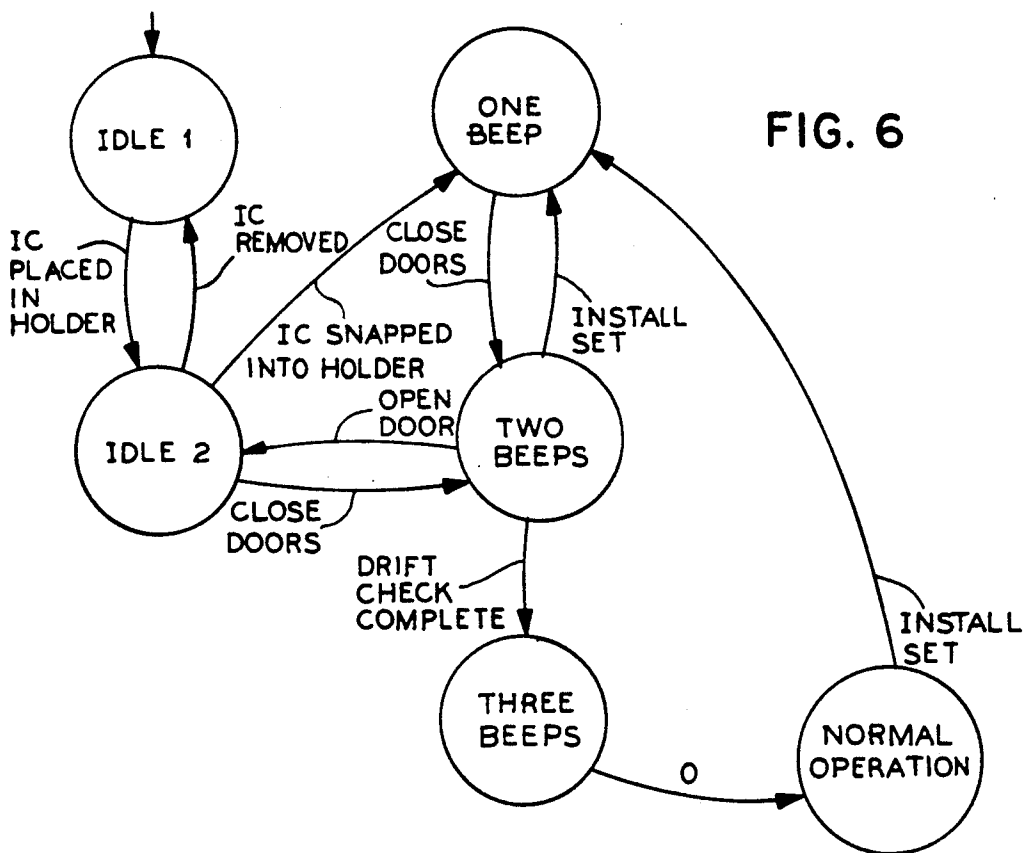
FIG. 6

IDLE 1

ONE BEEP

IC PLACED IN HOLDER

IC REMOVED

CLOSE DOORS

INSTALL SET

IC SNAPPED INTO HOLDER

OPEN DOOR

IDLE 2

TWO BEEPS

CLOSE DOORS

DRIFT CHECK COMPLETE

INSTALL SET

THREE BEEPS

0

NORMAL OPERATION